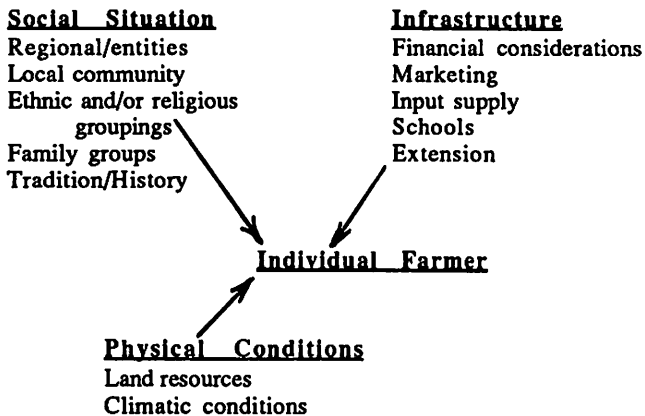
Social Situation
Regional/entities
Local community
Ethnic and/or religious groupings
Family groups
Tradition/History

Infrastructure
Financial considerations
Marketing
Input supply
Schools
Extension

Individual Farmer

Physical Conditions
Land resources
Climatic conditions